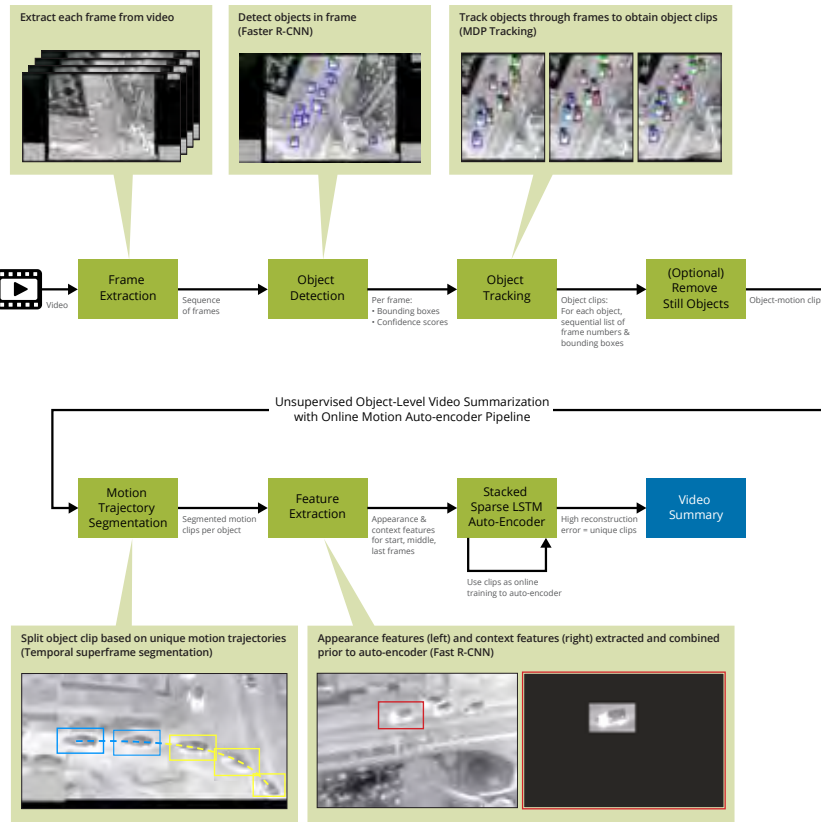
Extract each frame from video

Detect objects in frame (Faster R-CNN)

Track objects through frames to obtain object clips (MDP Tracking)

Video

Frame Extraction

Sequence of frames

Object Detection

Per frame:
• Bounding boxes
• Confidence scores

Object Tracking

Object clips: For each object, sequential list of frame numbers & bounding boxes

(Optional) Remove Still Objects

Object-motion clip

Unsupervised Object-Level Video Summarization with Online Motion Auto-encoder Pipeline

Motion Trajectory Segmentation

Segmented motion clips per object

Feature Extraction

Appearance & context features for start, middle, last frames

Stacked Sparse LSTM Auto-Encoder

Use clips as online training to auto-encoder

High reconstruction error = unique clips

Video Summary

Split object clip based on unique motion trajectories (Temporal superframe segmentation)

Appearance features (left) and context features (right) extracted and combined prior to auto-encoder (Fast R-CNN)